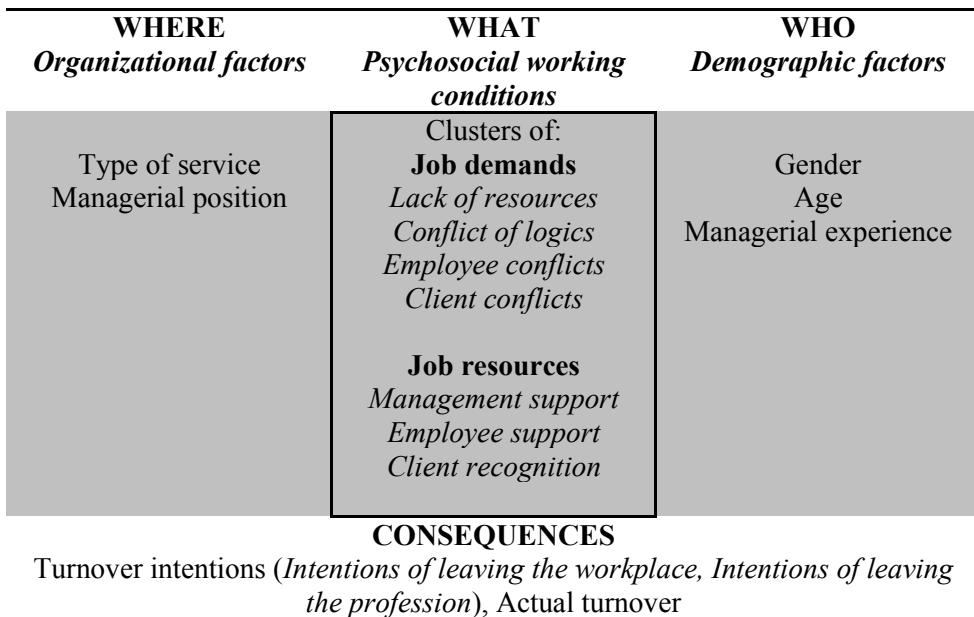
| WHERE<br>*Organizational factors* | WHAT<br>*Psychosocial working conditions* | WHO<br>*Demographic factors* |
|---|---|---|
| Type of service<br>Managerial position | Clusters of:<br>**Job demands**<br>*Lack of resources*<br>*Conflict of logics*<br>*Employee conflicts*<br>*Client conflicts*<br><br>**Job resources**<br>*Management support*<br>*Employee support*<br>*Client recognition* | Gender<br>Age<br>Managerial experience |

**CONSEQUENCES**

Turnover intentions (*Intentions of leaving the workplace, Intentions of leaving the profession*), Actual turnover